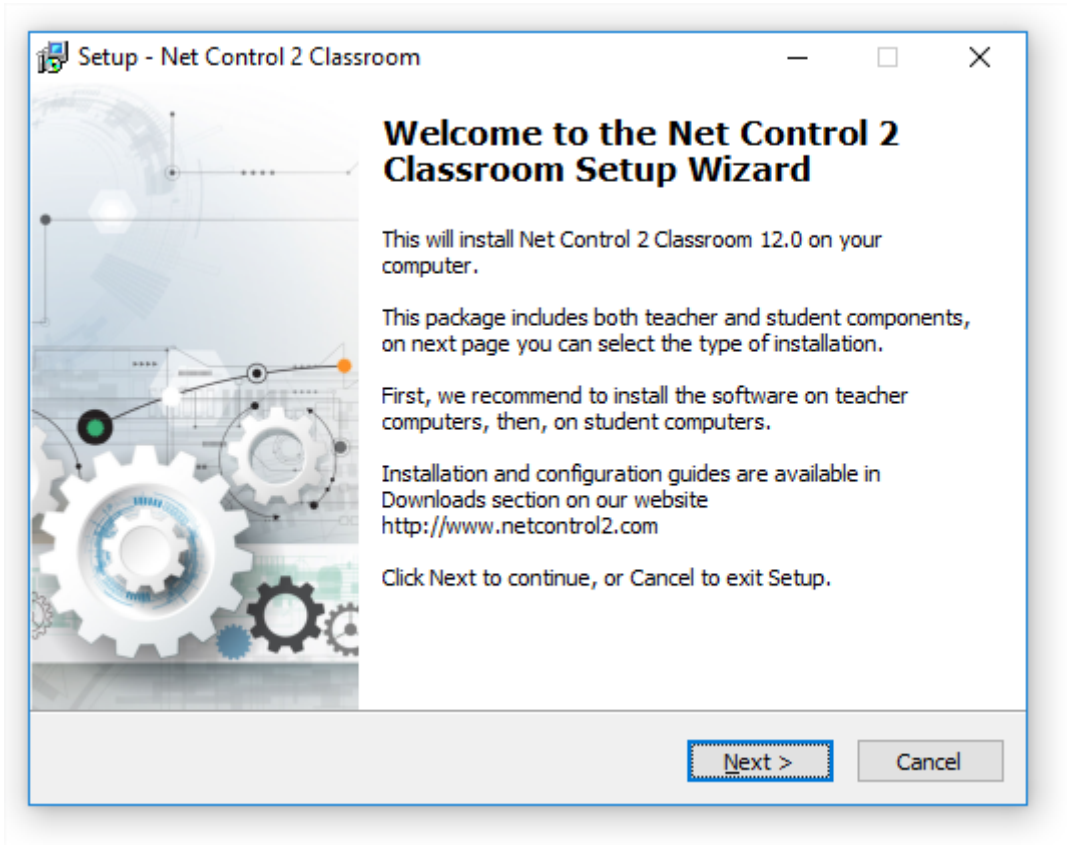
Setup - Net Control 2 Classroom

Welcome to the Net Control 2 Classroom Setup Wizard

This will install Net Control 2 Classroom 12.0 on your computer.

This package includes both teacher and student components, on next page you can select the type of installation.

First, we recommend to install the software on teacher computers, then, on student computers.

Installation and configuration guides are available in Downloads section on our website http://www.netcontrol2.com

Click Next to continue, or Cancel to exit Setup.

Next >

Cancel